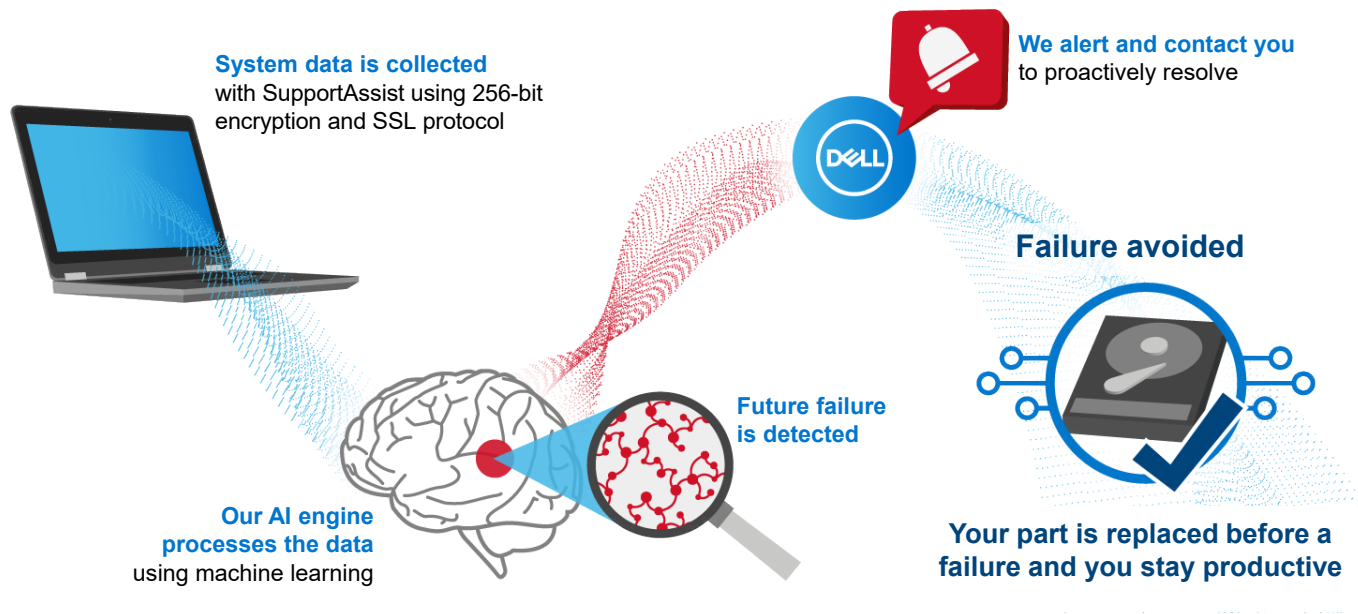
System data is collected with SupportAssist using 256-bit encryption and SSL protocol

We alert and contact you to proactively resolve

DELL

Failure avoided

Future failure is detected

Our AI engine processes the data using machine learning

Your part is replaced before a failure and you stay productive